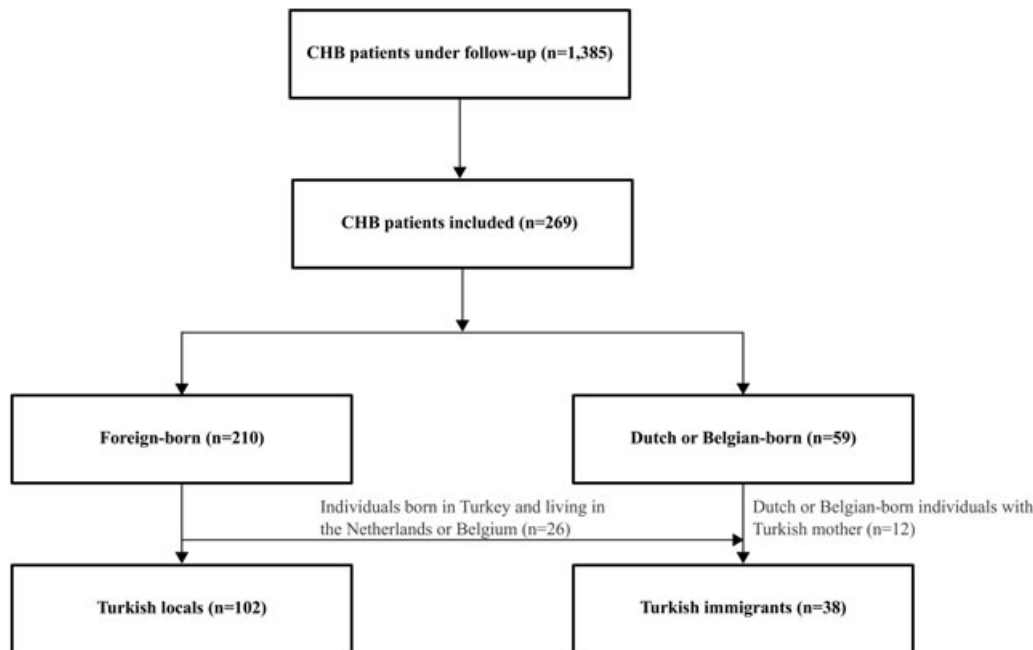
CHB patients under follow-up (n=1,385)

CHB patients included (n=269)

Foreign-born (n=210)

Dutch or Belgian-born (n=59)

Individuals born in Turkey and living in the Netherlands or Belgium (n=26)

Dutch or Belgian-born individuals with Turkish mother (n=12)

Turkish locals (n=102)

Turkish immigrants (n=38)